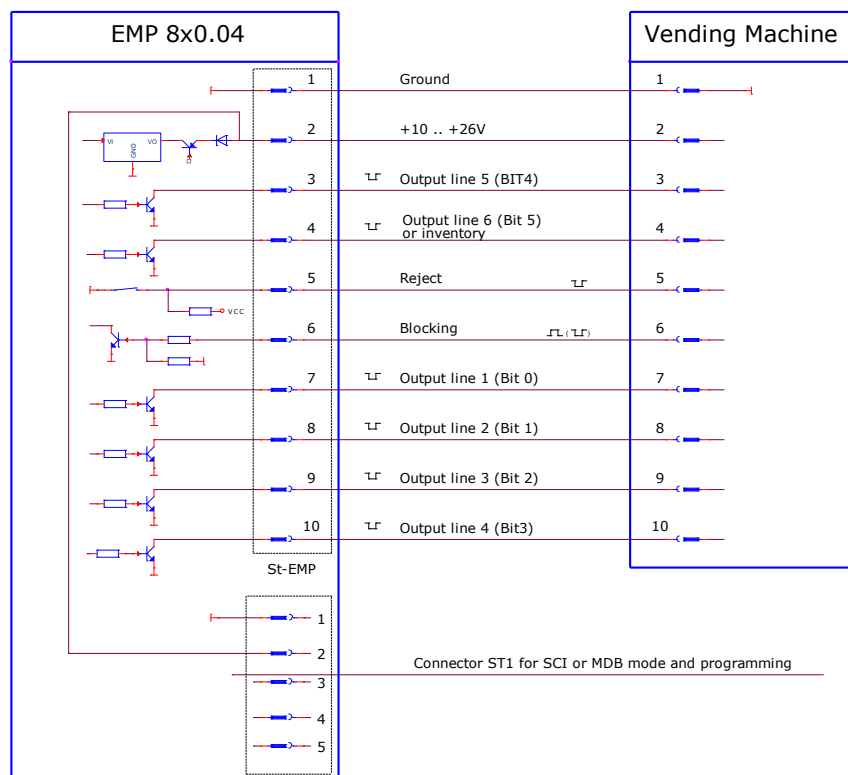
EMP 8x0.04

Vending Machine

VI GND VO

1 Ground 1

2 +10 .. +26V 2

3 Output line 5 (BIT4) 3

4 Output line 6 (Bit 5) or inventory 4

5 Reject 5

VCC

6 Blocking 6

7 Output line 1 (Bit 0) 7

8 Output line 2 (Bit 1) 8

9 Output line 3 (Bit 2) 9

10 Output line 4 (Bit3) 10

St-EMP

1

2

Connector ST1 for SCI or MDB mode and programming

3

4

5